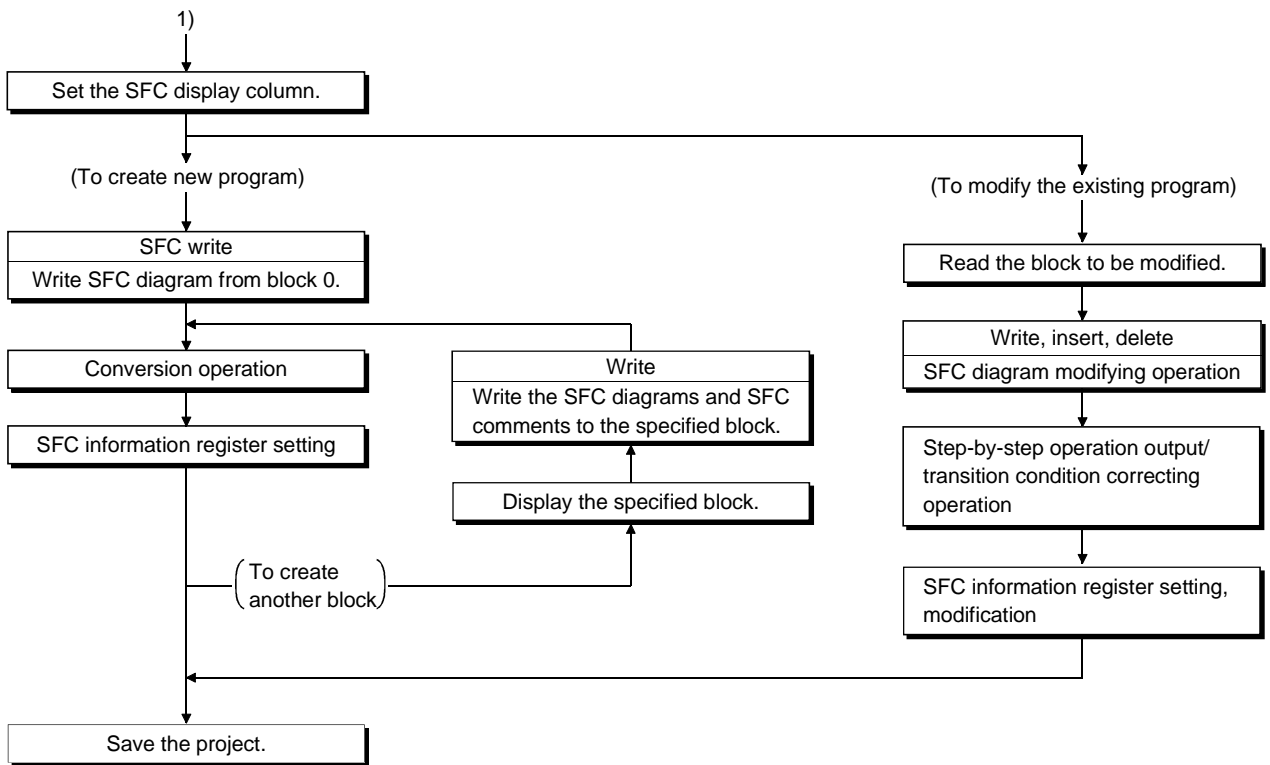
1)

Set the SFC display column.

(To create new program)

(To modify the existing program)

SFC write

Write SFC diagram from block 0.

Read the block to be modified.

Write, insert, delete

SFC diagram modifying operation

Conversion operation

Write

Write the SFC diagrams and SFC comments to the specified block.

SFC information register setting

Display the specified block.

Step-by-step operation output/ transition condition correcting operation

(To create another block)

SFC information register setting, modification

Save the project.